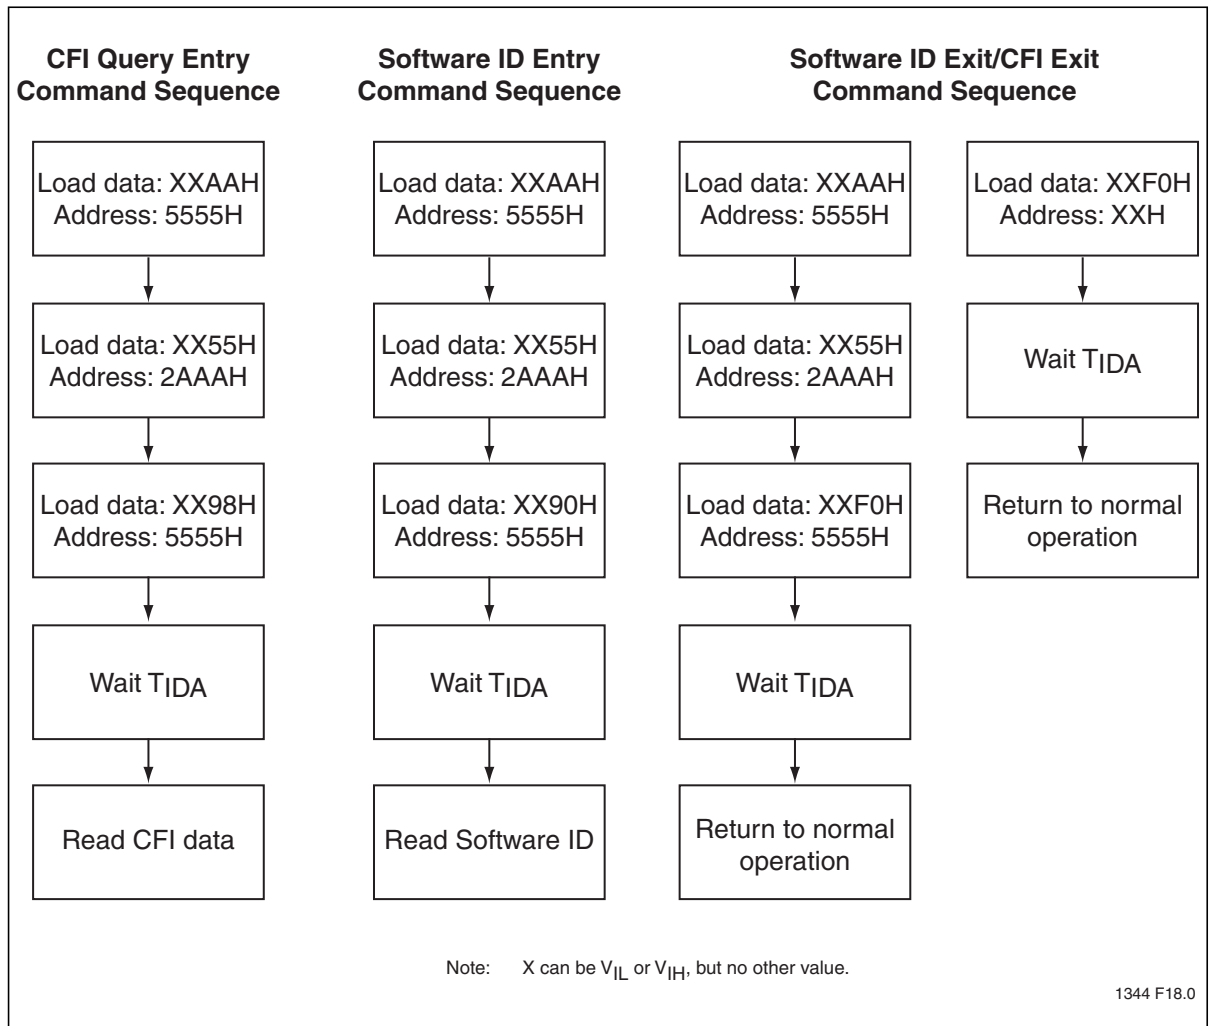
CFI Query Entry Command Sequence

Load data: XXAAH Address: 5555H

Load data: XX55H Address: 2AAAH

Load data: XX98H Address: 5555H

Wait $T_{IDA}$

Read CFI data

Software ID Entry Command Sequence

Load data: XXAAH Address: 5555H

Load data: XX55H Address: 2AAAH

Load data: XX90H Address: 5555H

Wait $T_{IDA}$

Read Software ID

Software ID Exit/CFI Exit Command Sequence

Load data: XXAAH Address: 5555H

Load data: XX55H Address: 2AAAH

Load data: XXF0H Address: 5555H

Wait $T_{IDA}$

Return to normal operation

Load data: XXF0H Address: XXH

Wait $T_{IDA}$

Return to normal operation

Note: X can be $V_{IL}$ or $V_{IH}$, but no other value.

1344 F18.0